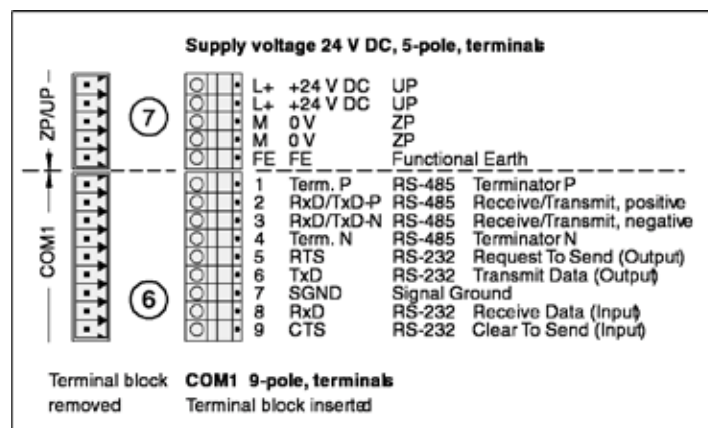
Supply voltage 24 V DC, 5-pole, terminals

ZP/UP

7

| | | |
|---|---|---|
| L+ | +24 V DC | UP |
| L+ | +24 V DC | UP |
| M | 0 V | ZP |
| M | 0 V | ZP |
| FE | FE | Functional Earth |

COM1

6

| | | | |
|---|---|---|---|
| 1 | Term. P | RS-485 | Terminator P |
| 2 | RxD/TxD-P | RS-485 | Receive/Transmit, positive |
| 3 | RxD/TxD-N | RS-485 | Receive/Transmit, negative |
| 4 | Term. N | RS-485 | Terminator N |
| 5 | RTS | RS-232 | Request To Send (Output) |
| 6 | TxD | RS-232 | Transmit Data (Output) |
| 7 | SGND | Signal Ground | |
| 8 | RxD | RS-232 | Receive Data (Input) |
| 9 | CTS | RS-232 | Clear To Send (Input) |

Terminal block removed

COM1 9-pole, terminals
Terminal block inserted